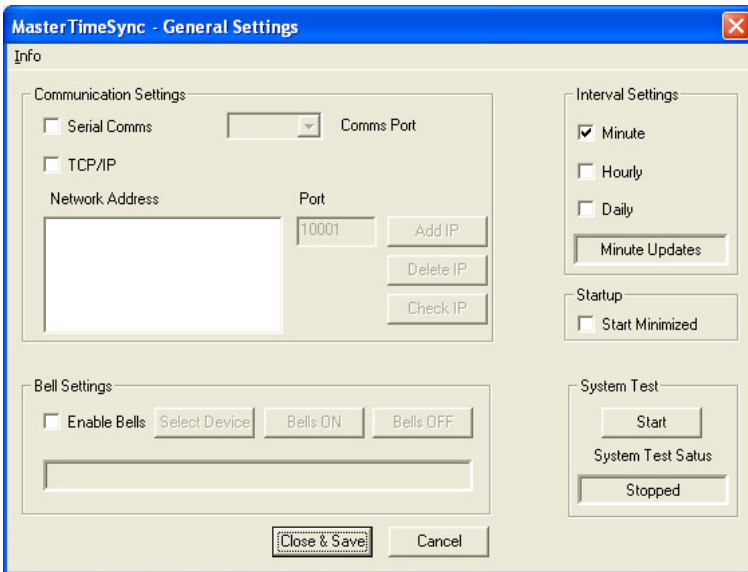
MasterTimeSync - General Settings

Info

Communication Settings

Serial Comms

Comms Port

TCP/IP

Network Address

Port

10001

Add IP

Delete IP

Check IP

Interval Settings

Minute

Hourly

Daily

Minute Updates

Startup

Start Minimized

Bell Settings

Enable Bells

Select Device

Bells ON

Bells OFF

System Test

Start

System Test Satus

Stopped

Close & Save

Cancel